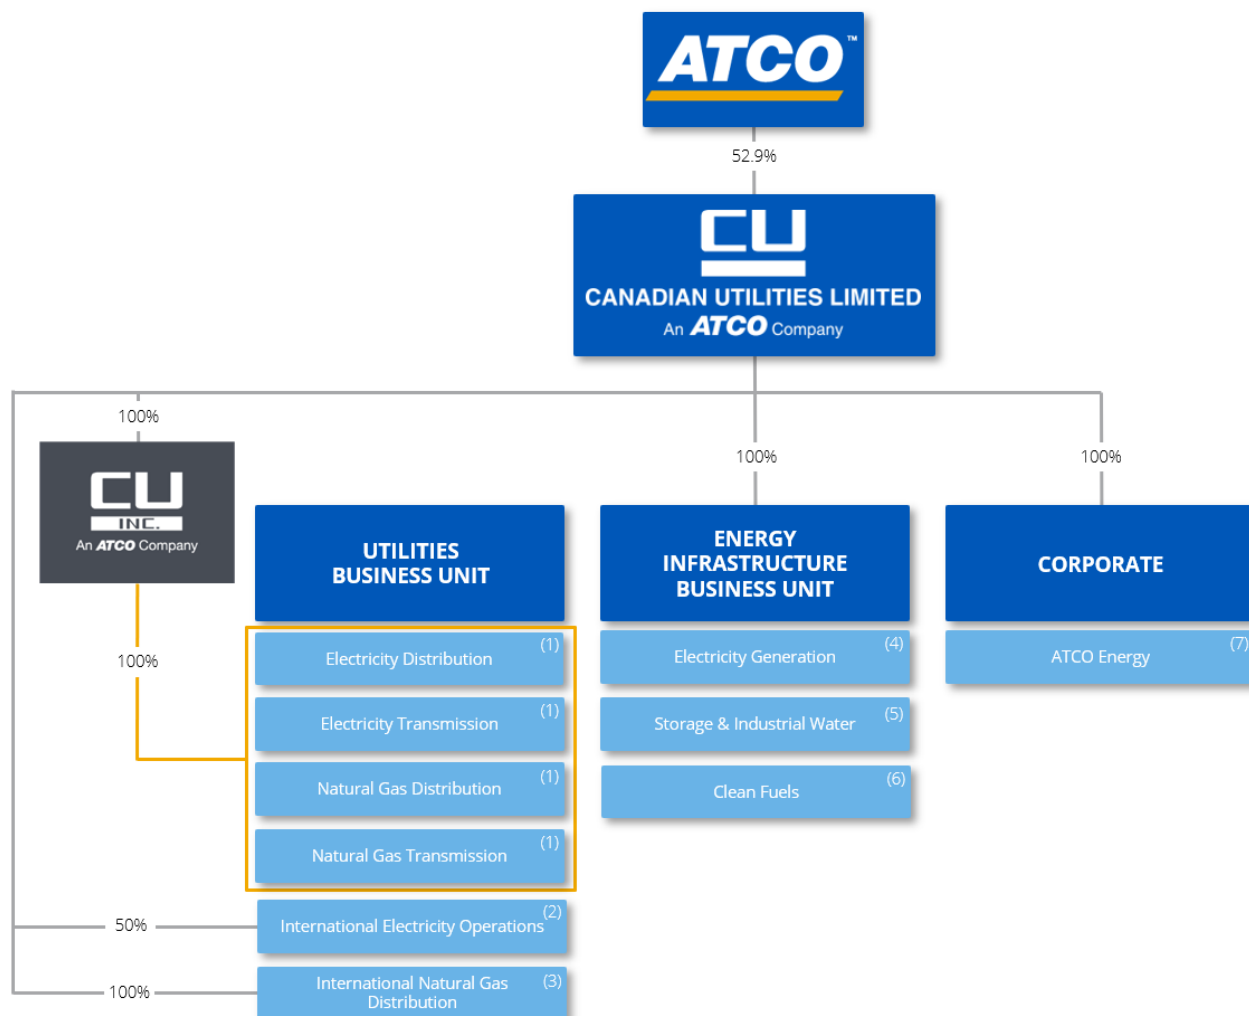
ATCO™

52.9%

CU
CANADIAN UTILITIES LIMITED
An ATCO Company

100%

CU
INC.
An ATCO Company

100%

100%

UTILITIES BUSINESS UNIT

Electricity Distribution (1)

Electricity Transmission (1)

Natural Gas Distribution (1)

Natural Gas Transmission (1)

50%

International Electricity Operations (2)

100%

International Natural Gas Distribution (3)

100%

ENERGY INFRASTRUCTURE BUSINESS UNIT

Electricity Generation (4)

Storage & Industrial Water (5)

Clean Fuels (6)

100%

CORPORATE

ATCO Energy (7)